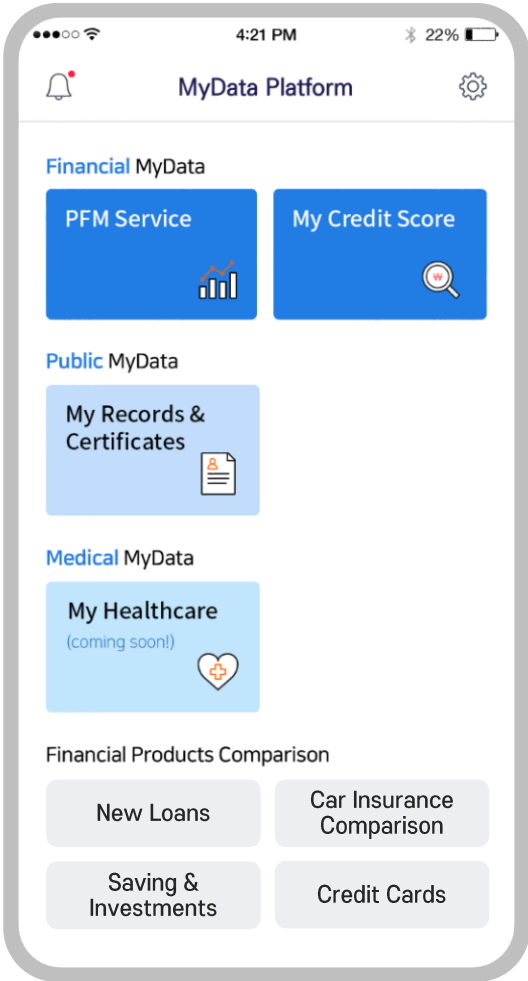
4:21 PM

22%

MyData Platform

Financial MyData

PFM Service

My Credit Score

₩

Public MyData

My Records & Certificates

Medical MyData

My Healthcare
(coming soon!)

Financial Products Comparison

New Loans

Car Insurance Comparison

Saving & Investments

Credit Cards